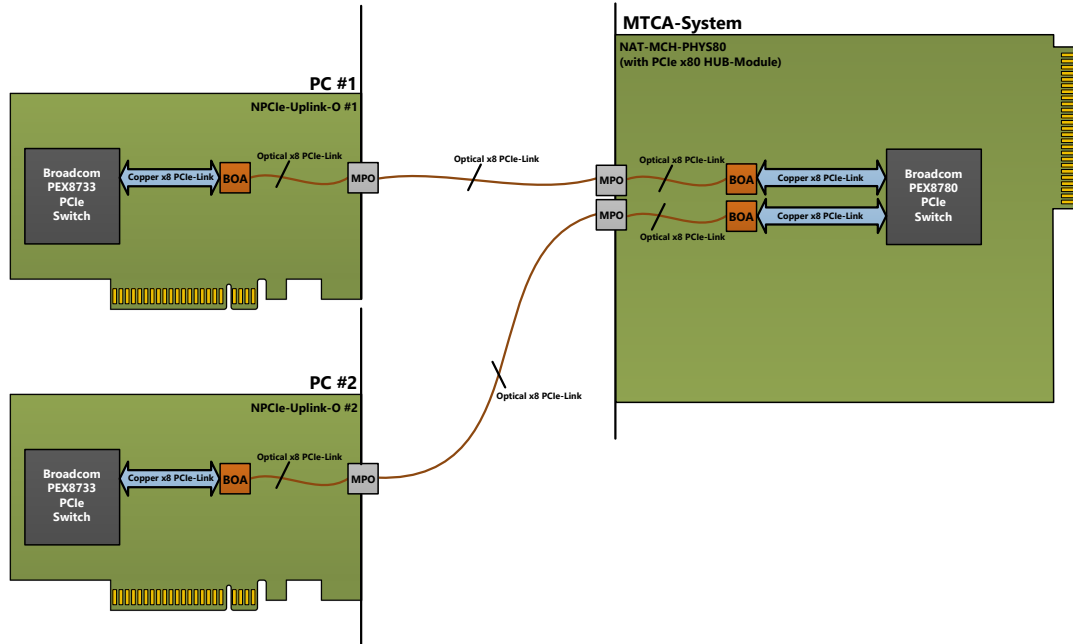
PC #1
NPCIe-Uplink-O #1
Broadcom PEX8733 PCIe Switch
Copper x8 PCIe-Link
BOA
Optical x8 PCIe-Link
MPO

Optical x8 PCIe-Link

MTCA-System
NAT-MCH-PHYS80
(with PCIe x80 HUB-Module)
Optical x8 PCIe-Link
MPO
BOA
Copper x8 PCIe-Link
MPO
BOA
Copper x8 PCIe-Link
Optical x8 PCIe-Link
Broadcom PEX8780 PCIe Switch

Optical x8 PCIe-Link

PC #2
NPCIe-Uplink-O #2
Broadcom PEX8733 PCIe Switch
Copper x8 PCIe-Link
BOA
Optical x8 PCIe-Link
MPO